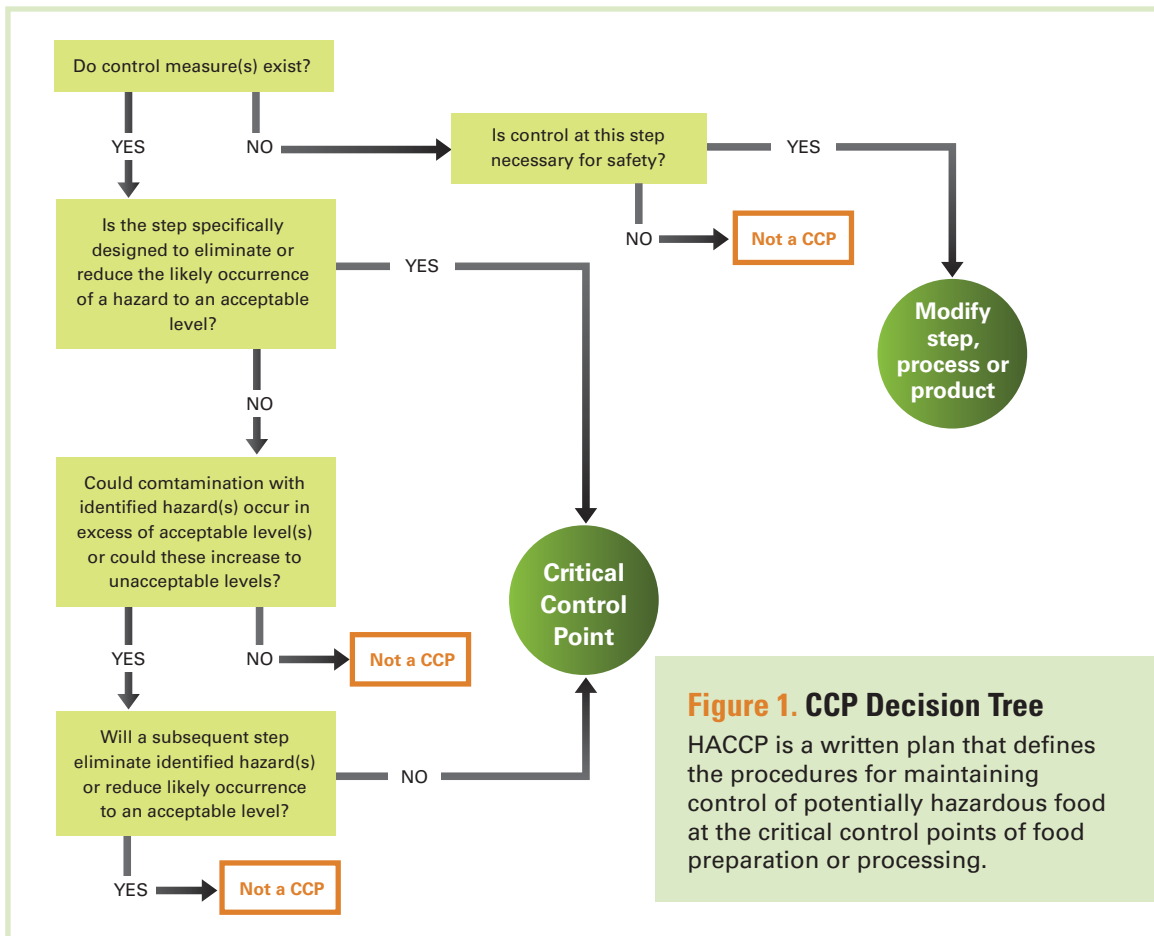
Do control measure(s) exist?

YES

NO

Is control at this step necessary for safety?

YES

NO

Not a CCP

Modify step, process or product

Is the step specifically designed to eliminate or reduce the likely occurrence of a hazard to an acceptable level?

YES

NO

Could comtamination with identified hazard(s) occur in excess of acceptable level(s) or could these increase to unacceptable levels?

YES

NO

Not a CCP

Critical Control Point

Will a subsequent step eliminate identified hazard(s) or reduce likely occurrence to an acceptable level?

NO

YES

Not a CCP

Figure 1. CCP Decision Tree

HACCP is a written plan that defines the procedures for maintaining control of potentially hazardous food at the critical control points of food preparation or processing.